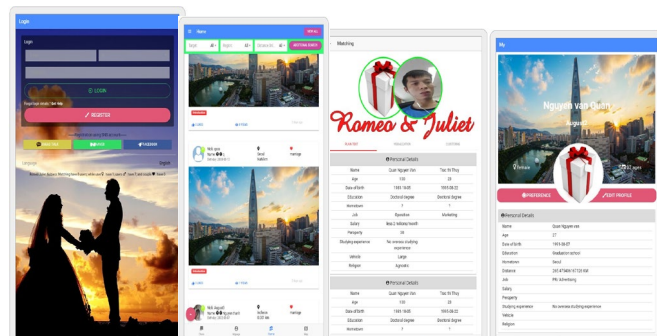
Login

Login

LOGIN

REGISTER

Language

English

Home

VIEW ALL

Target

Region

Occupation

ADDITIONAL SEARCH

Matching

Romeo & Juliet

Personal Details

| Name | Quan Nguyen Van | Tran Thi Thuy |
|---|---|---|
| Age | | |
| Date of birth | | |
| Education | Doctoral degree | Doctoral degree |
| Hometown | | |
| Job | | Marketing |
| Salary | | |
| Pet | | |
| Studying experience | No overseas studying experience | |
| Vehicle | | |
| Religion | | |

Personal Details

| Name | Quan Nguyen Van | Tran Thi Thuy |
|---|---|---|
| Age | | |
| Date of birth | | |
| Education | Doctoral degree | Doctoral degree |
| Hometown | | |

My

Nguyen van Quan

PREFERENCE

EDIT PROFILE

Personal Details

| Name | Quan Nguyen van |
|---|---|
| Age | 27 |
| Date of birth | |
| Education | |
| Hometown | Seoul |
| Distance | |
| Job | IPN Advertising |
| Salary | |
| Pet | |
| Studying experience | No overseas studying experience |
| Vehicle | |
| Religion | |